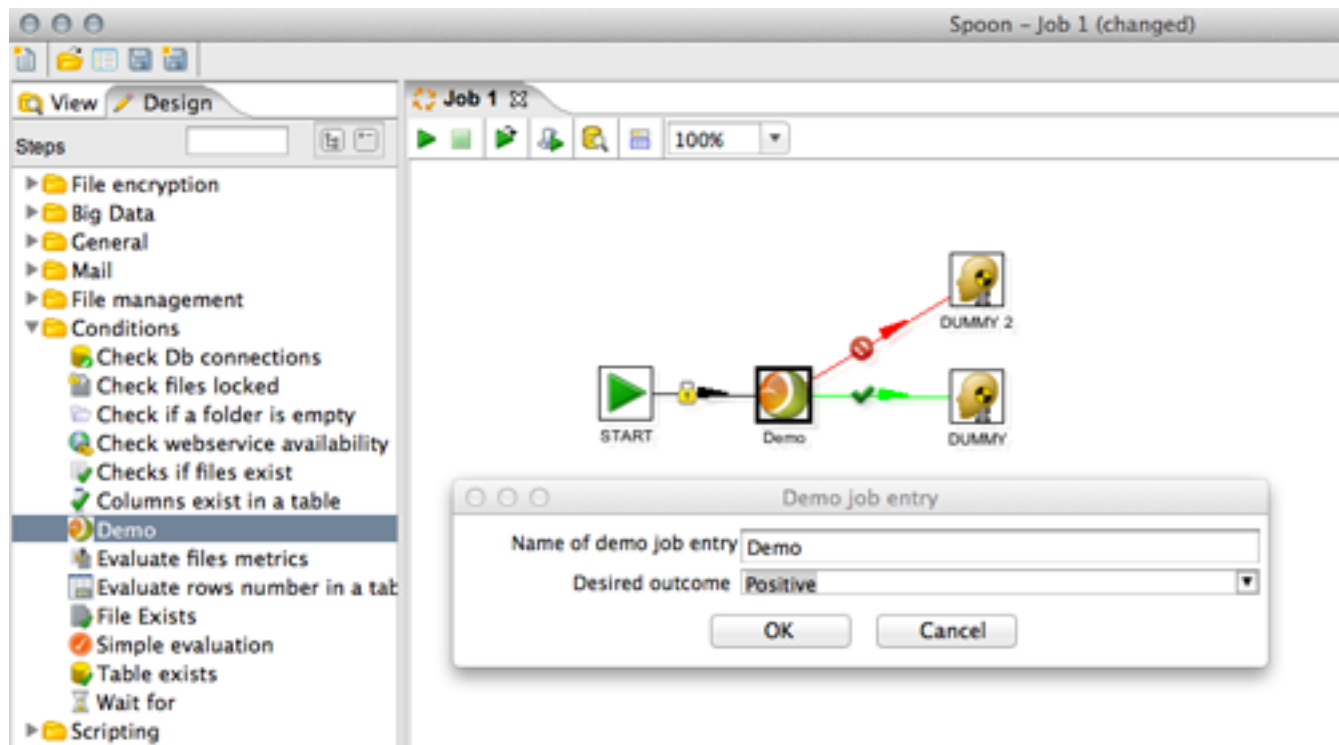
Spoon – Job 1 (changed)

View Design

Steps

File encryption
Big Data
General
Mail
File management
Conditions
Check Db connections
Check files locked
Check if a folder is empty
Check webservice availability
Checks if files exist
Columns exist in a table
Demo
Evaluate files metrics
Evaluate rows number in a tab
File Exists
Simple evaluation
Table exists
Wait for
Scripting

Job 1

100%

DUMMY 2

START

Demo

DUMMY

Demo job entry

Name of demo job entry Demo

Desired outcome Positive

OK Cancel